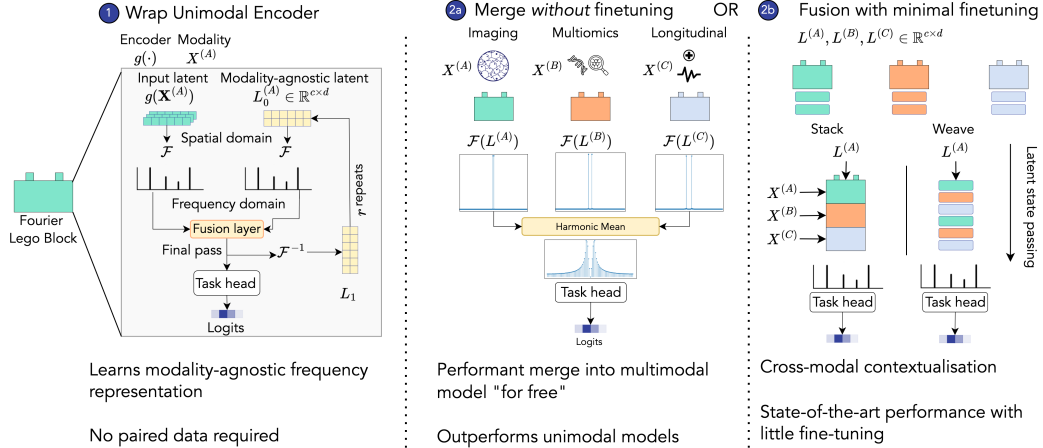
1 Wrap Unimodal Encoder

Encoder $g(\cdot)$ Modality $X^{(A)}$

Input latent $g(\mathbf{X}^{(A)})$

Modality-agnostic latent $L_0^{(A)} \in \mathbb{R}^{c \times d}$

$\mathcal{F}$ Spatial domain $\mathcal{F}$

Frequency domain

$r$ repeats

Fourier Lego Block

Fusion layer

Final pass $\mathcal{F}^{-1}$

Task head

$L_1$

Logits

Learns modality-agnostic frequency representation

No paired data required

2a Merge *without* finetuning OR

Imaging Multiomics Longitudinal

$X^{(A)}$ $X^{(B)}$ $X^{(C)}$

$\mathcal{F}(L^{(A)})$ $\mathcal{F}(L^{(B)})$ $\mathcal{F}(L^{(C)})$

Harmonic Mean

Task head

Logits

Performant merge into multimodal model "for free"

Outperforms unimodal models

2b Fusion with minimal finetuning

$L^{(A)}, L^{(B)}, L^{(C)} \in \mathbb{R}^{c \times d}$

Stack Weave

$L^{(A)}$ $L^{(A)}$

$X^{(A)}$
$X^{(B)}$
$X^{(C)}$

Latent state passing

Task head Task head

Cross-modal contextualisation

State-of-the-art performance with little fine-tuning